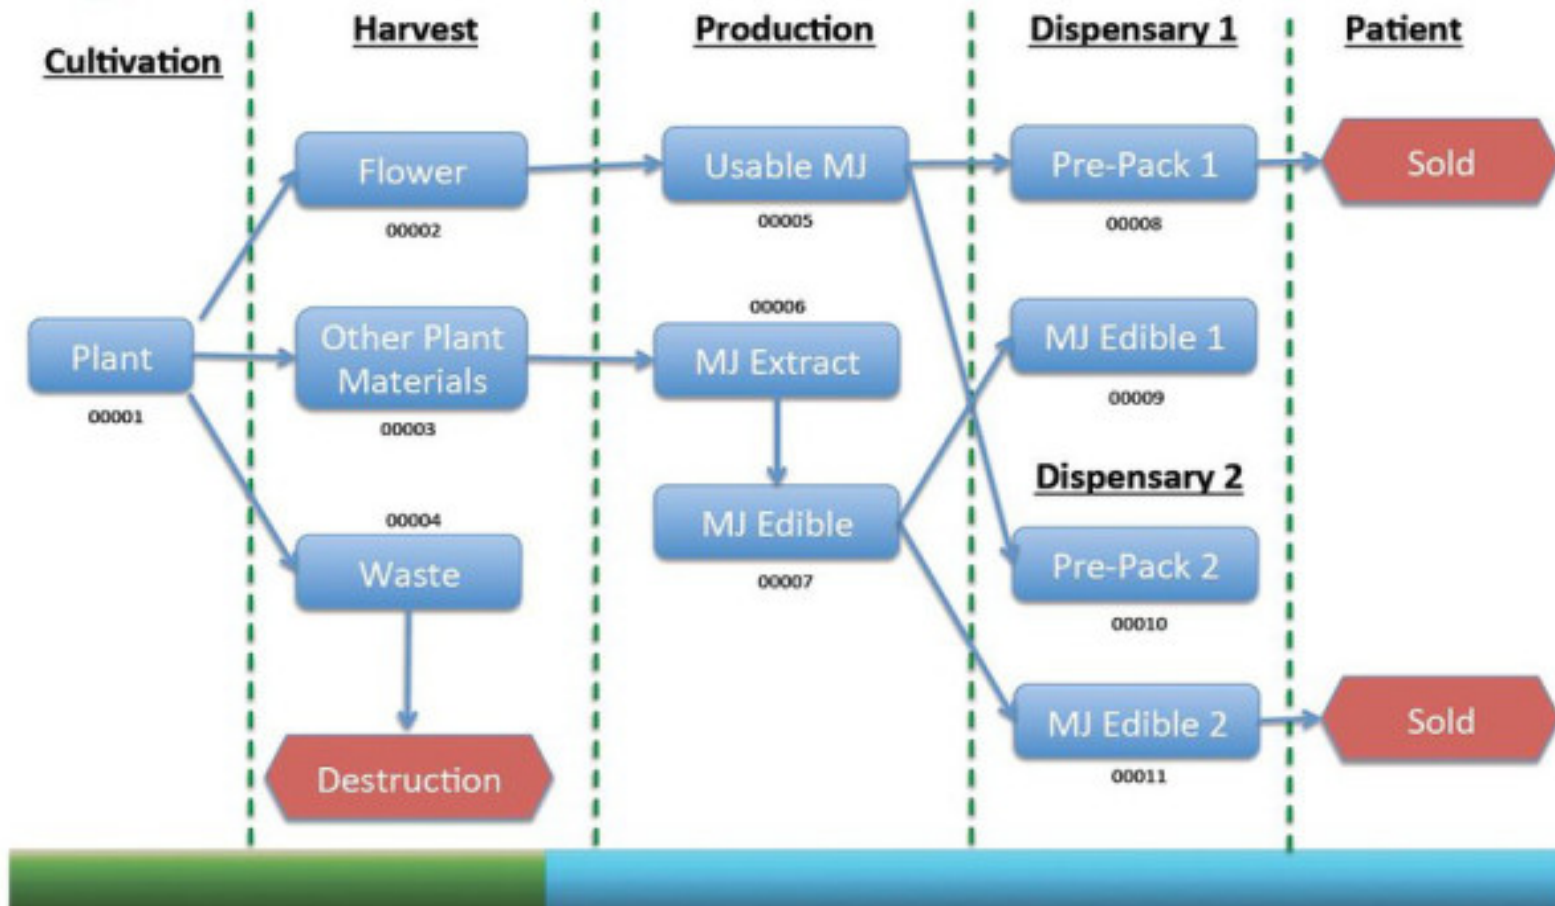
Cultivation

Harvest

Production

Dispensary 1

Patient

Plant
00001

Flower
00002

Other Plant Materials
00003

00004
Waste

Destruction

Usable MJ
00005

00006
MJ Extract

MJ Edible
00007

Pre-Pack 1
00008

MJ Edible 1
00009

Dispensary 2

Pre-Pack 2
00010

MJ Edible 2
00011

Sold

Sold